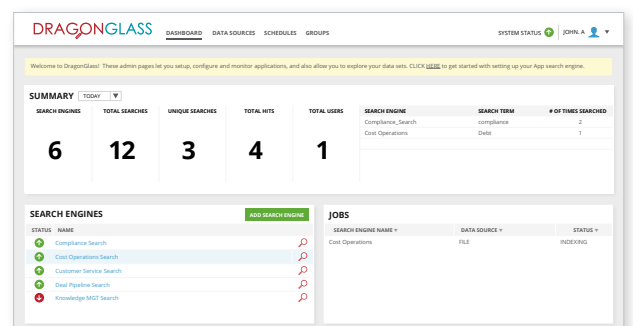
DRAGONGLASS DASHBOARD DATA SOURCES SCHEDULES GROUPS SYSTEM STATUS JOHN. A

Welcome to DragonGlass! These admin pages let you setup, configure and monitor applications, and also allow you to explore your data sets. CLICK HERE to get started with setting up your App search engine.

SUMMARY TODAY

| SEARCH ENGINES | TOTAL SEARCHES | UNIQUE SEARCHES | TOTAL HITS | TOTAL USERS |
|---|---|---|---|---|
| 6 | 12 | 3 | 4 | 1 |

| SEARCH ENGINE | SEARCH TERM | # OF TIMES SEARCHED |
|---|---|---|
| Compliance_Search | compliance | 2 |
| Cost Operations | Debt | 1 |

SEARCH ENGINES ADD SEARCH ENGINE

| STATUS | NAME |
|---|---|
| | Compliance Search |
| | Cost Operations Search |
| | Customer Service Search |
| | Deal Pipeline Search |
| | Knowledge MGT Search |

JOBS

| SEARCH ENGINE NAME | DATA SOURCE | STATUS |
|---|---|---|
| Cost Operations | FILE | INDEXING |